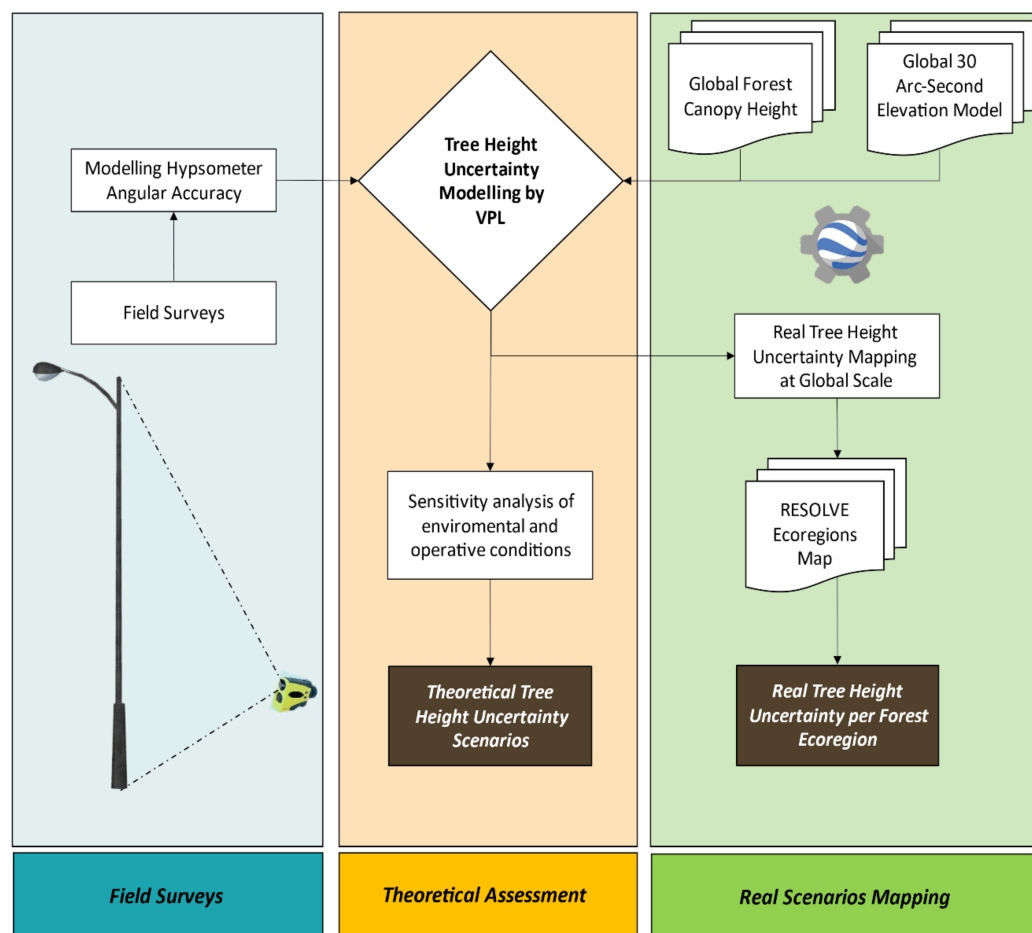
Modelling Hypsometer Angular Accuracy

Field Surveys

Tree Height Uncertainty Modelling by VPL

Sensitivity analysis of enviromental and operative conditions

Theoretical Tree Height Uncertainty Scenarios

Global Forest Canopy Height

Global 30 Arc-Second Elevation Model

Real Tree Height Uncertainty Mapping at Global Scale

RESOLVE Ecoregions Map

Real Tree Height Uncertainty per Forest Ecoregion

Field Surveys

Theoretical Assessment

Real Scenarios Mapping